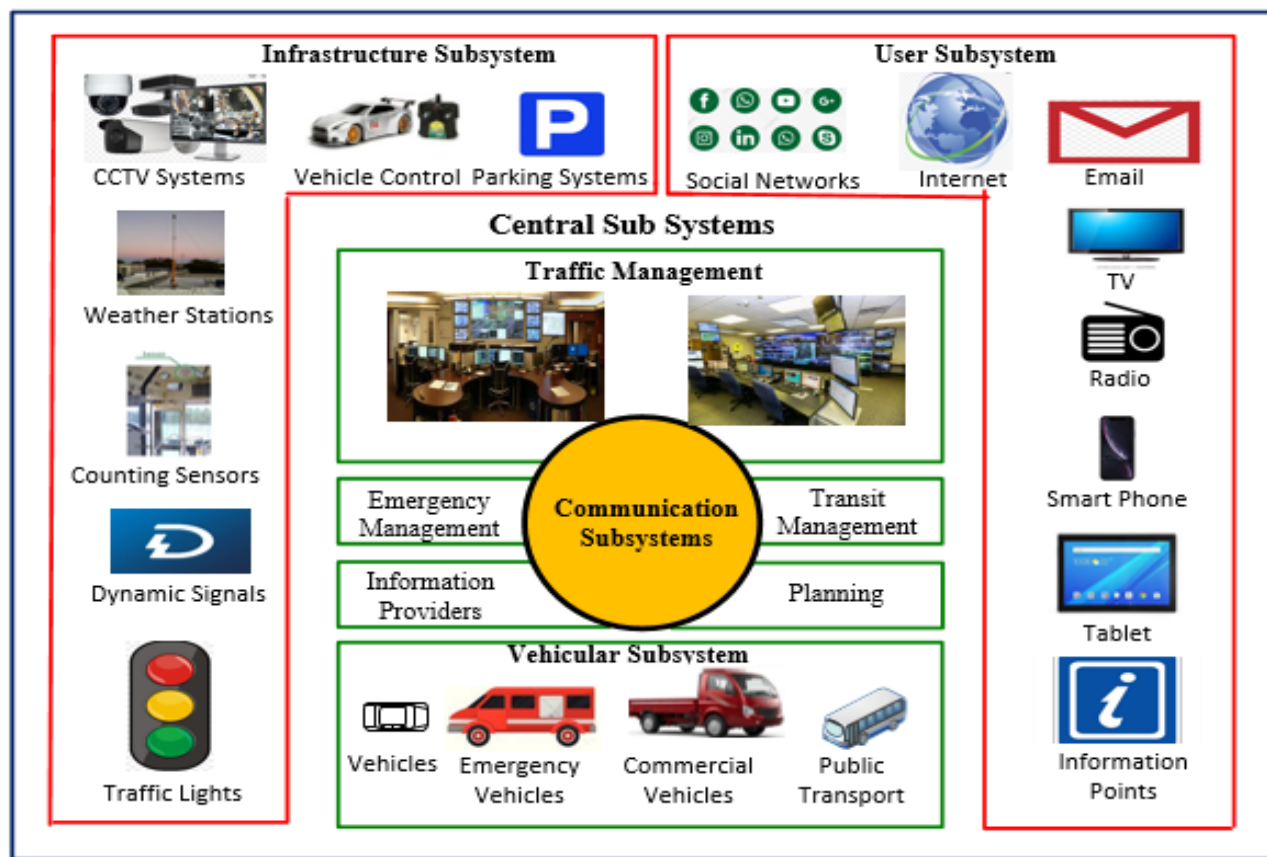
Infrastructure Subsystem

CCTV Systems

Vehicle Control

Parking Systems

Weather Stations

Counting Sensors

Dynamic Signals

Traffic Lights

User Subsystem

Social Networks

Internet

Email

TV

Radio

Smart Phone

Tablet

Information Points

Central Sub Systems

Traffic Management

Emergency Management

Communication Subsystems

Transit Management

Information Providers

Planning

Vehicular Subsystem

Vehicles

Emergency Vehicles

Commercial Vehicles

Public Transport